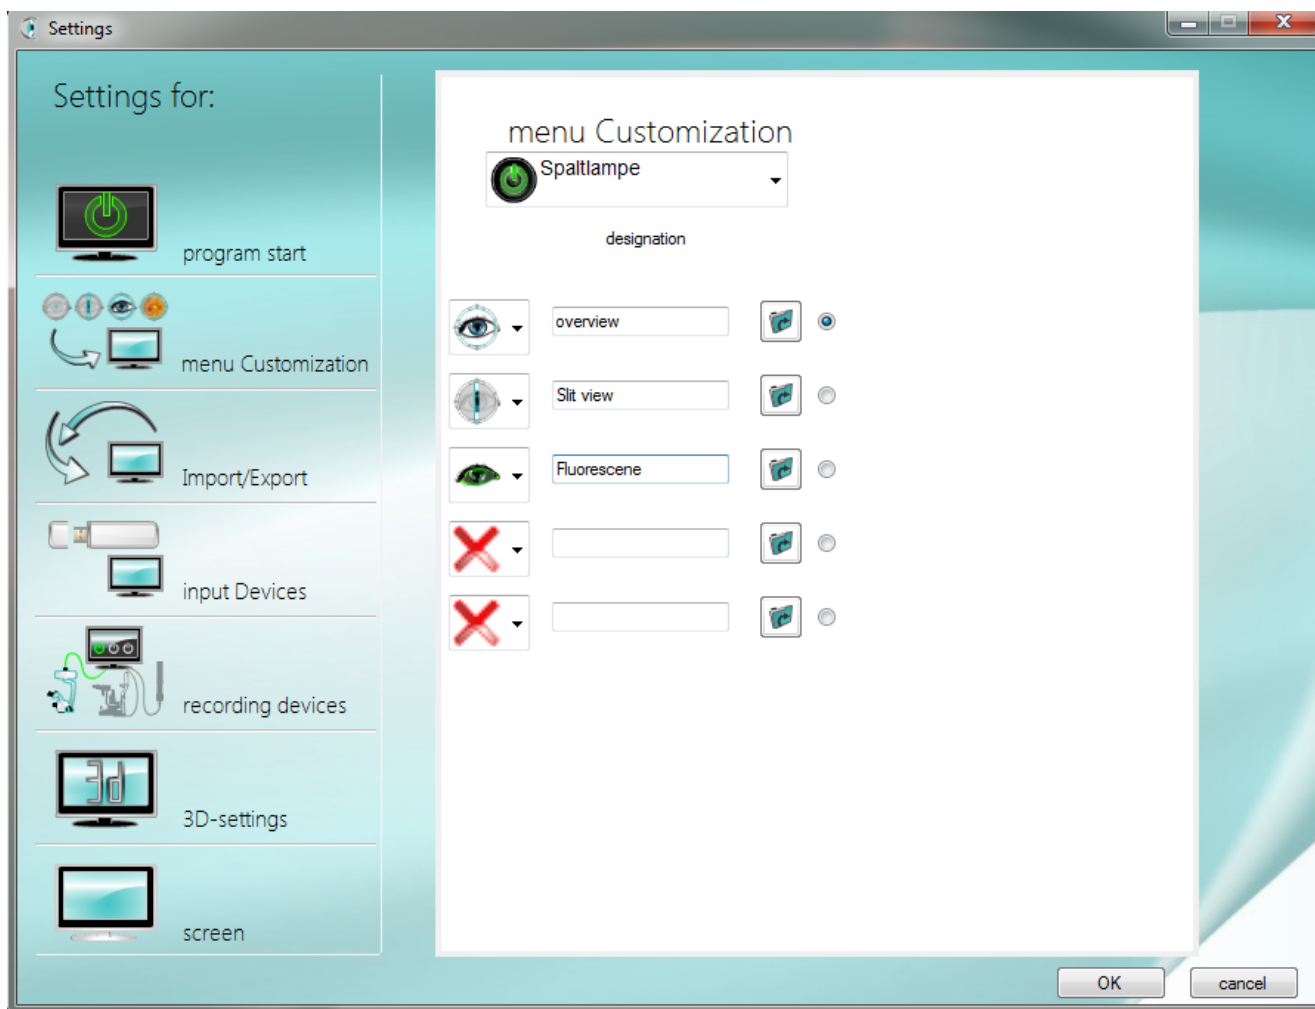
Settings

Settings for:

program start

menu Customization

Import/Export

input Devices

recording devices

3D-settings

screen

menu Customization

Spaltlampe

designation

overview

Slit view

Fluorescene

OK

cancel